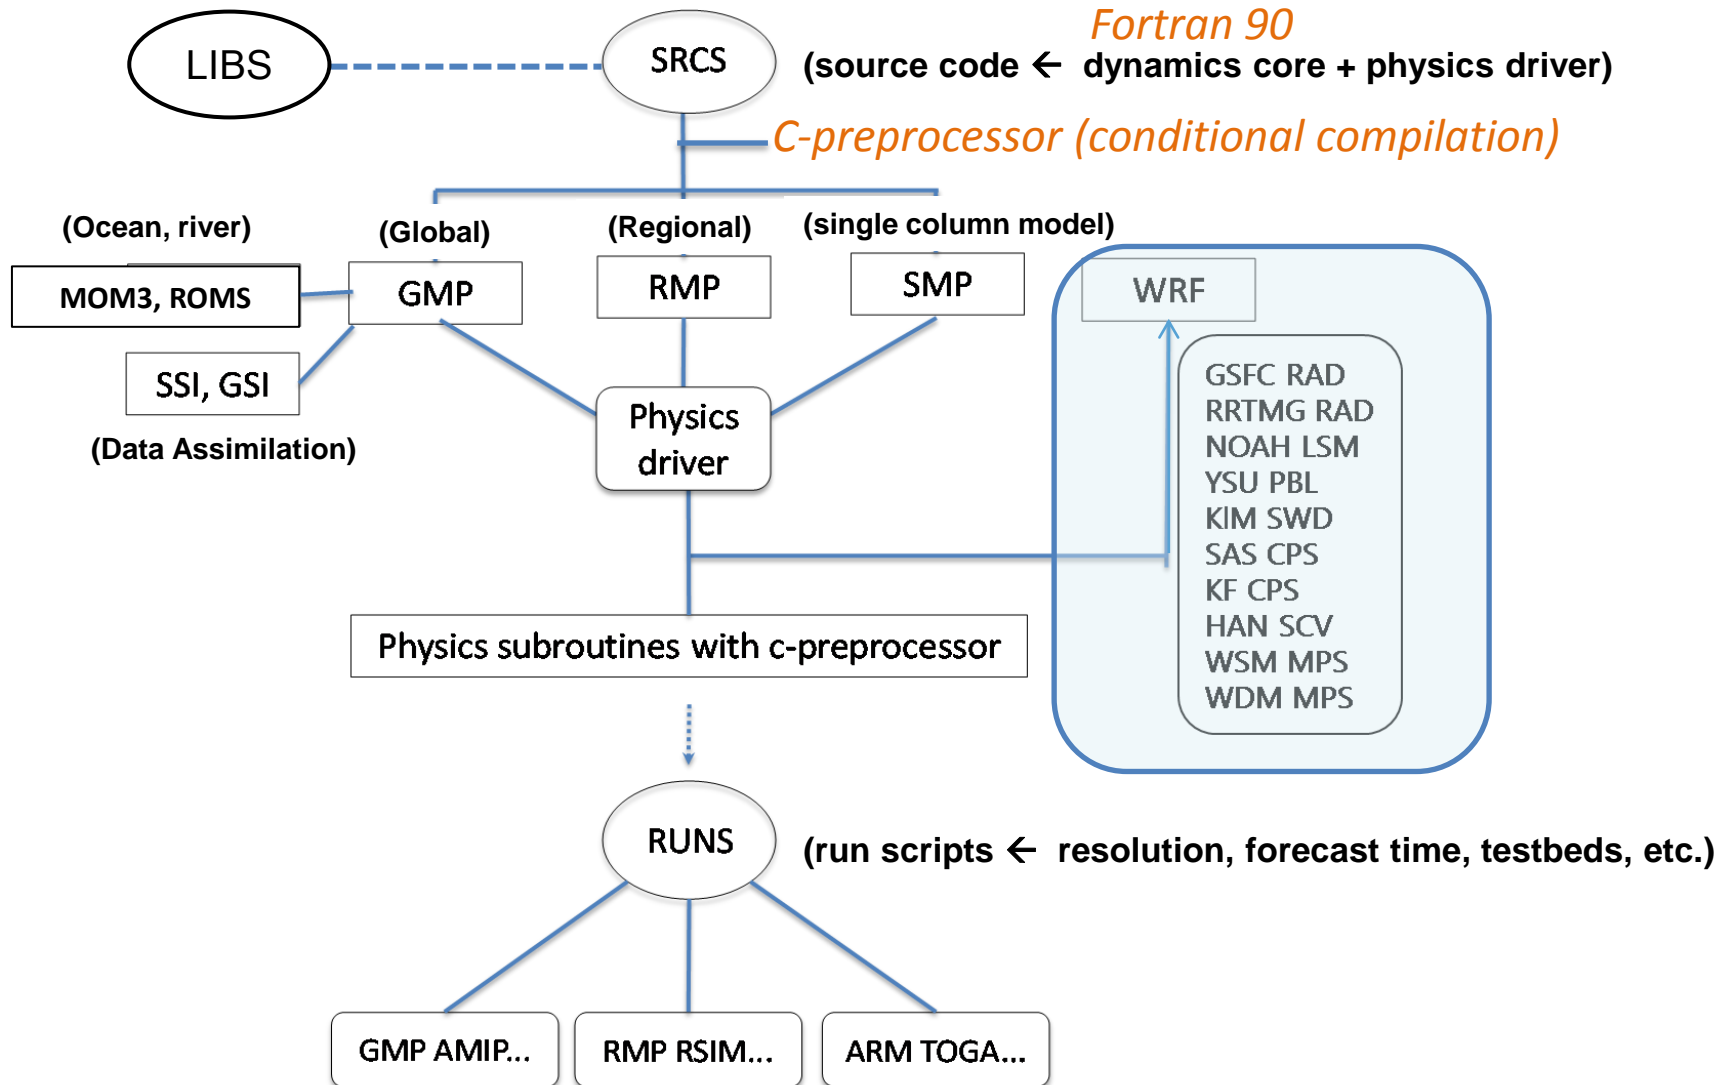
LIBS

SRCS

Fortran 90

(source code ← dynamics core + physics driver)

C-preprocessor (conditional compilation)

(Ocean, river)

MOM3, ROMS

(Global)

GMP

(Regional)

RMP

(single column model)

SMP

SSI, GSI

(Data Assimilation)

Physics driver

WRF

GSFC RAD
RRTMG RAD
NOAH LSM
YSU PBL
KIM SWD
SAS CPS
KF CPS
HAN SCV
WSM MPS
WDM MPS

Physics subroutines with c-preprocessor

RUNS

(run scripts ← resolution, forecast time, testbeds, etc.)

GMP AMIP...

RMP RSIM...

ARM TOGA...